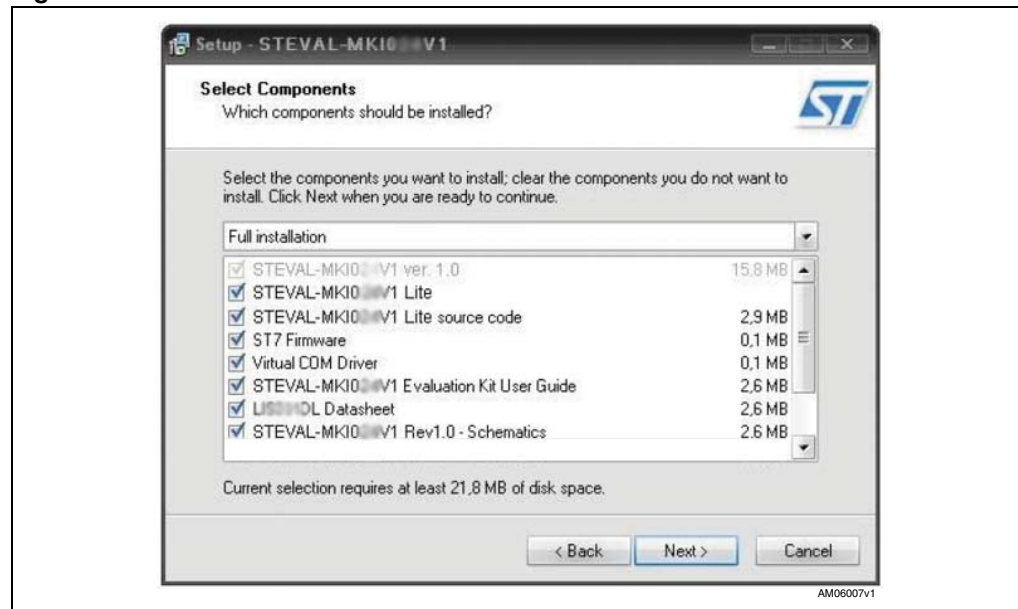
Setup - STEVAL-MKI0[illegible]V1

Select Components
Which components should be installed?

Select the components you want to install; clear the components you do not want to install. Click Next when you are ready to continue.

Full installation

| | | |
|---|---|---|
| ☑ | STEVAL-MKI0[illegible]V1 ver. 1.0 | 15.8 MB |
| ☑ | STEVAL-MKI0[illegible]V1 Lite | |
| ☑ | STEVAL-MKI0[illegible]V1 Lite source code | 2,9 MB |
| ☑ | ST7 Firmware | 0,1 MB |
| ☑ | Virtual COM Driver | 0,1 MB |
| ☑ | STEVAL-MKI0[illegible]V1 Evaluation Kit User Guide | 2,6 MB |
| ☑ | LIS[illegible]DL Datasheet | 2,6 MB |
| ☑ | STEVAL-MKI0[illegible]V1 Rev1.0 - Schematics | 2.6 MB |

Current selection requires at least 21,8 MB of disk space.

< Back Next > Cancel

AM06007v1